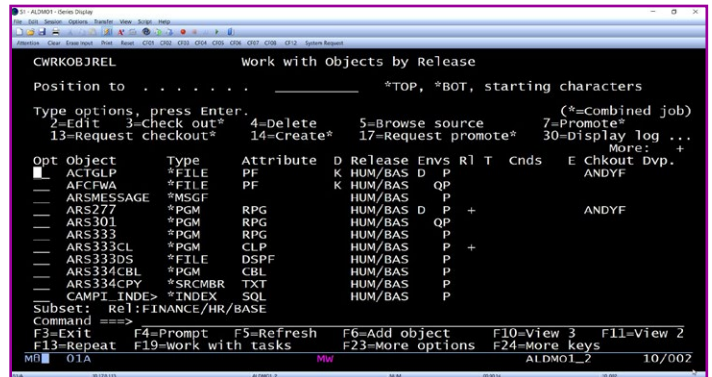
S1 - ALDM01 - iSeries Display
File Edit Session Options Transfer View Script Help
Attention Clear Erase Input Print Reset CF01 CF02 CF03 CF04 CF05 CF06 CF07 CF08 CF12 System Request

CWRKOBJREL Work with Objects by Release

Position to . . . . . . ________ *TOP, *BOT, starting characters

Type options, press Enter. (*=Combined job)
2=Edit 3=Check out* 4=Delete 5=Browse source 7=Promote*
13=Request checkout* 14=Create* 17=Request promote* 30=Display log ...
More: +

| Opt | Object | Type | Attribute | D | Release | Envs | Rl | T | Cnds | E | Chkout | Dvp. |
|---|---|---|---|---|---|---|---|---|---|---|---|---|
| _ | ACTGLP | *FILE | PF | K | HUM/BAS | D P | | | | | ANDYF | |
| _ | AFCFWA | *FILE | PF | K | HUM/BAS | QP | | | | | | |
| _ | ARSMESSAGE | *MSGF | | | HUM/BAS | P | | | | | | |
| _ | ARS277 | *PGM | RPG | | HUM/BAS | D P | + | | | | ANDYF | |
| _ | ARS301 | *PGM | RPG | | HUM/BAS | QP | | | | | | |
| _ | ARS333 | *PGM | RPG | | HUM/BAS | P | | | | | | |
| _ | ARS333CL | *PGM | CLP | | HUM/BAS | P | + | | | | | |
| _ | ARS333DS | *FILE | DSPF | | HUM/BAS | P | | | | | | |
| _ | ARS334CBL | *PGM | CBL | | HUM/BAS | P | | | | | | |
| _ | ARS334CPY | *SRCMBR | TXT | | HUM/BAS | P | | | | | | |
| _ | CAMPI_INDE> | *INDEX | SQL | | HUM/BAS | P | | | | | | |

Subset: Rel:FINANCE/HR/BASE
Command ===>
F3=Exit F4=Prompt F5=Refresh F6=Add object F10=View 3 F11=View 2
F13=Repeat F19=Work with tasks F23=More options F24=More keys
MB 01A MW ALDM01_2 10/002